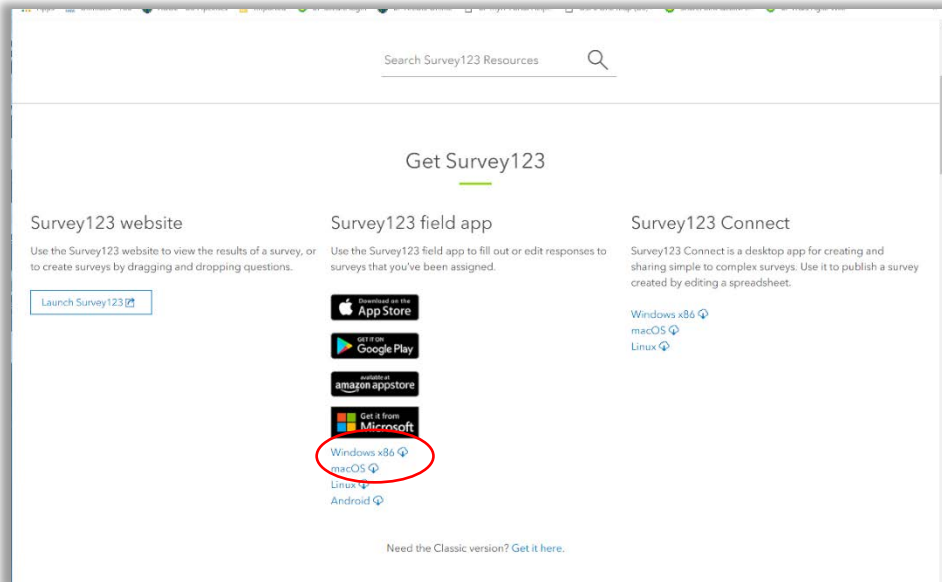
Search Survey123 Resources

Get Survey123

Survey123 website

Use the Survey123 website to view the results of a survey, or to create surveys by dragging and dropping questions.

Launch Survey123

Survey123 field app

Use the Survey123 field app to fill out or edit responses to surveys that you've been assigned.

Download on the App Store

GET IT ON Google Play

available at amazon appstore

Get it from Microsoft

Windows x86
macOS
Linux
Android

Survey123 Connect

Survey123 Connect is a desktop app for creating and sharing simple to complex surveys. Use it to publish a survey created by editing a spreadsheet.

Windows x86
macOS
Linux

Need the Classic version? Get it here.